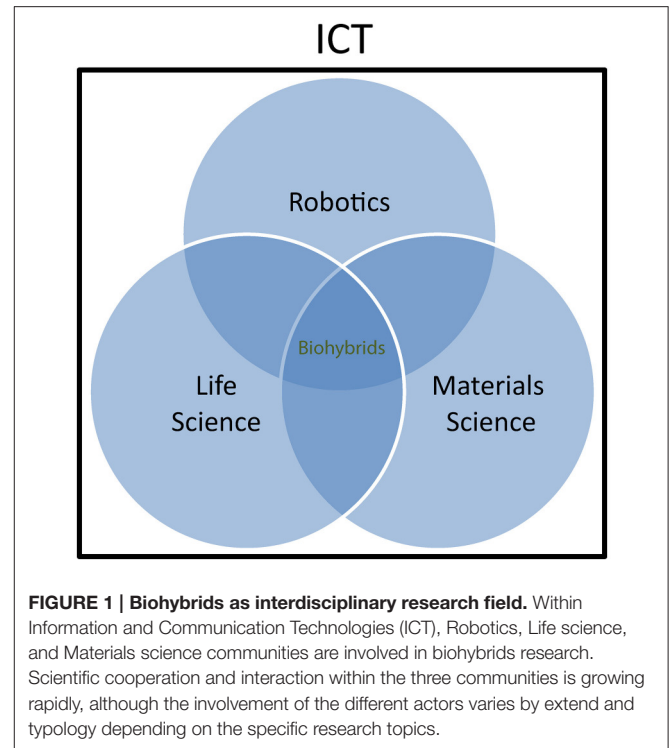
ICT

Robotics

Biohybrids

Life Science

Materials Science

**FIGURE 1 | Biohybrids as interdisciplinary research field.** Within Information and Communication Technologies (ICT), Robotics, Life science, and Materials science communities are involved in biohybrids research. Scientific cooperation and interaction within the three communities is growing rapidly, although the involvement of the different actors varies by extend and typology depending on the specific research topics.